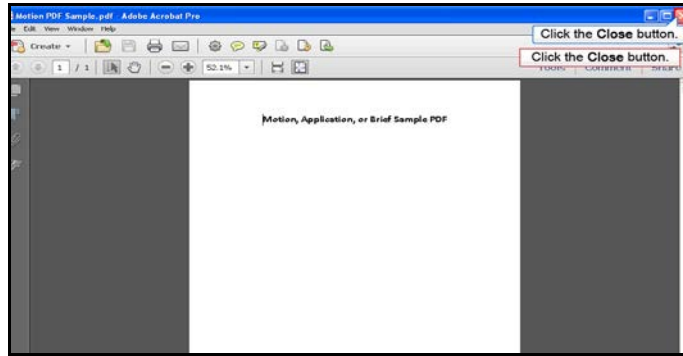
Motion PDF Sample.pdf - Adobe Acrobat Pro

e Edit View Window Help

Create

1 / 1

52.1%

Click the **Close** button.

Click the **Close** button.

Tools Comment Share

Motion, Application, or Brief Sample PDF